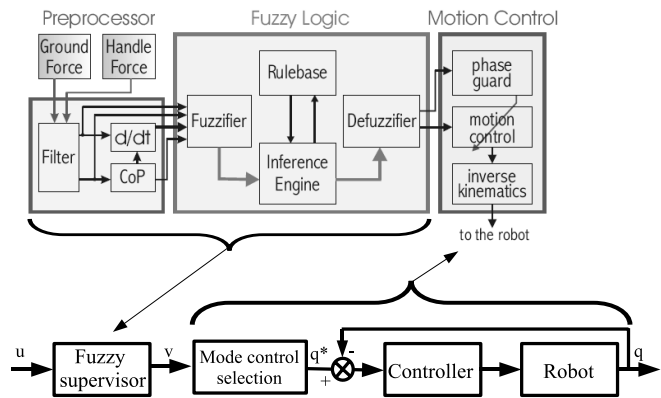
Preprocessor

Fuzzy Logic

Motion Control

Ground Force

Handle Force

Filter

d/dt

CoP

Fuzzifier

Rulebase

Inference Engine

Defuzzifier

phase guard

motion control

inverse kinematics

to the robot

u

Fuzzy supervisor

v

Mode control selection

$q^*$

+

-

Controller

Robot

q